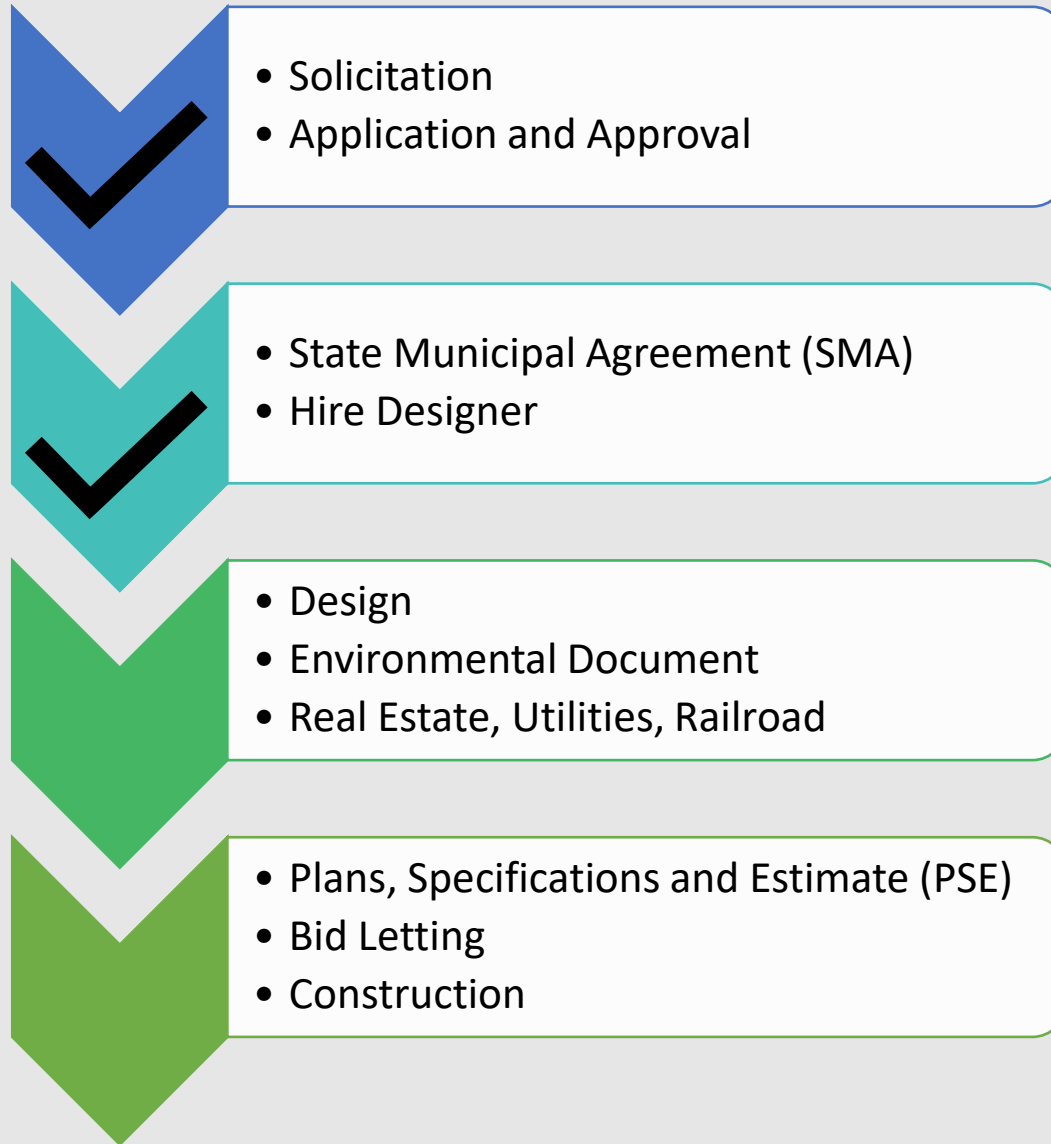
• Solicitation
• Application and Approval

• State Municipal Agreement (SMA)
• Hire Designer

• Design
• Environmental Document
• Real Estate, Utilities, Railroad

• Plans, Specifications and Estimate (PSE)
• Bid Letting
• Construction